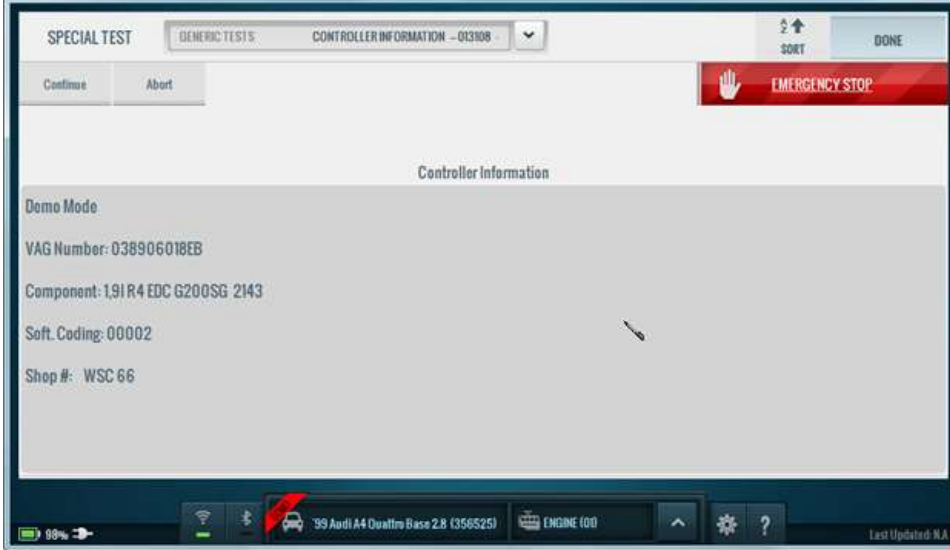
SPECIAL TEST
GENERIC TESTS
CONTROLLER INFORMATION – 013108 -
SORT
DONE
Continue
Abort
EMERGENCY STOP

Controller Information

Demo Mode

VAG Number: 038906018EB

Component: 1,9l R4 EDC G200SG 2143

Soft. Coding: 00002

Shop #: WSC 66

98%
'99 Audi A4 Quattro Base 2.8 (356525)
ENGINE (00)
?
Last Updated: N.A